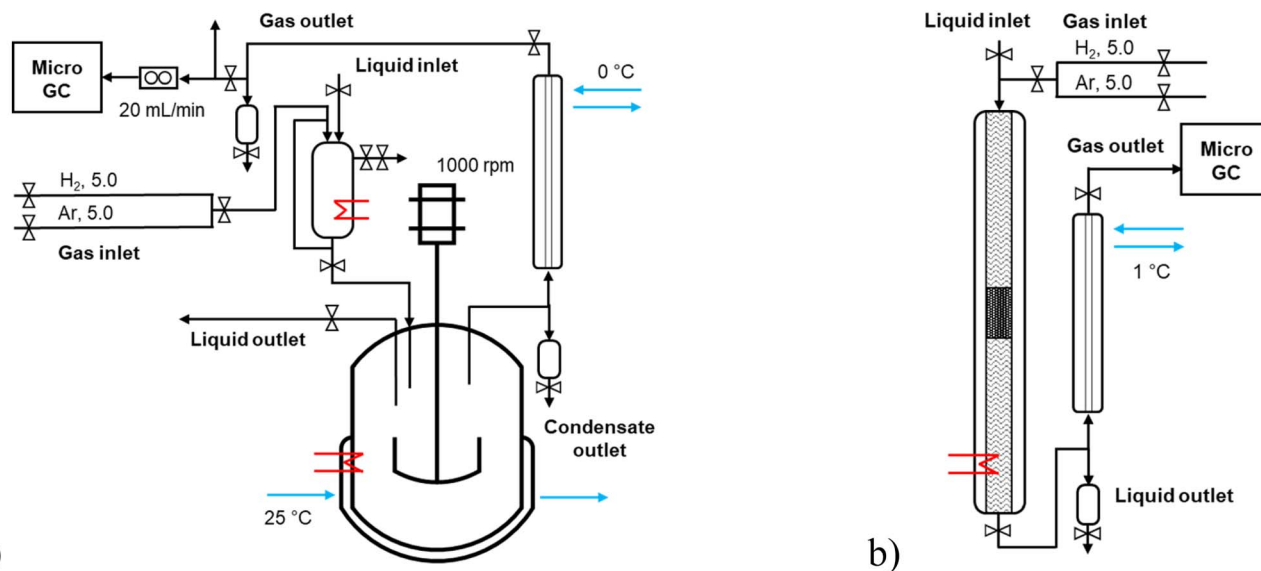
Gas outlet

Micro GC

20 mL/min

Liquid inlet

0 °C

1000 rpm

$H_2$, 5.0

Ar, 5.0

Gas inlet

Liquid outlet

Condensate outlet

25 °C

Liquid inlet

Gas inlet

$H_2$, 5.0

Ar, 5.0

Gas outlet

Micro GC

1 °C

Liquid outlet

b)